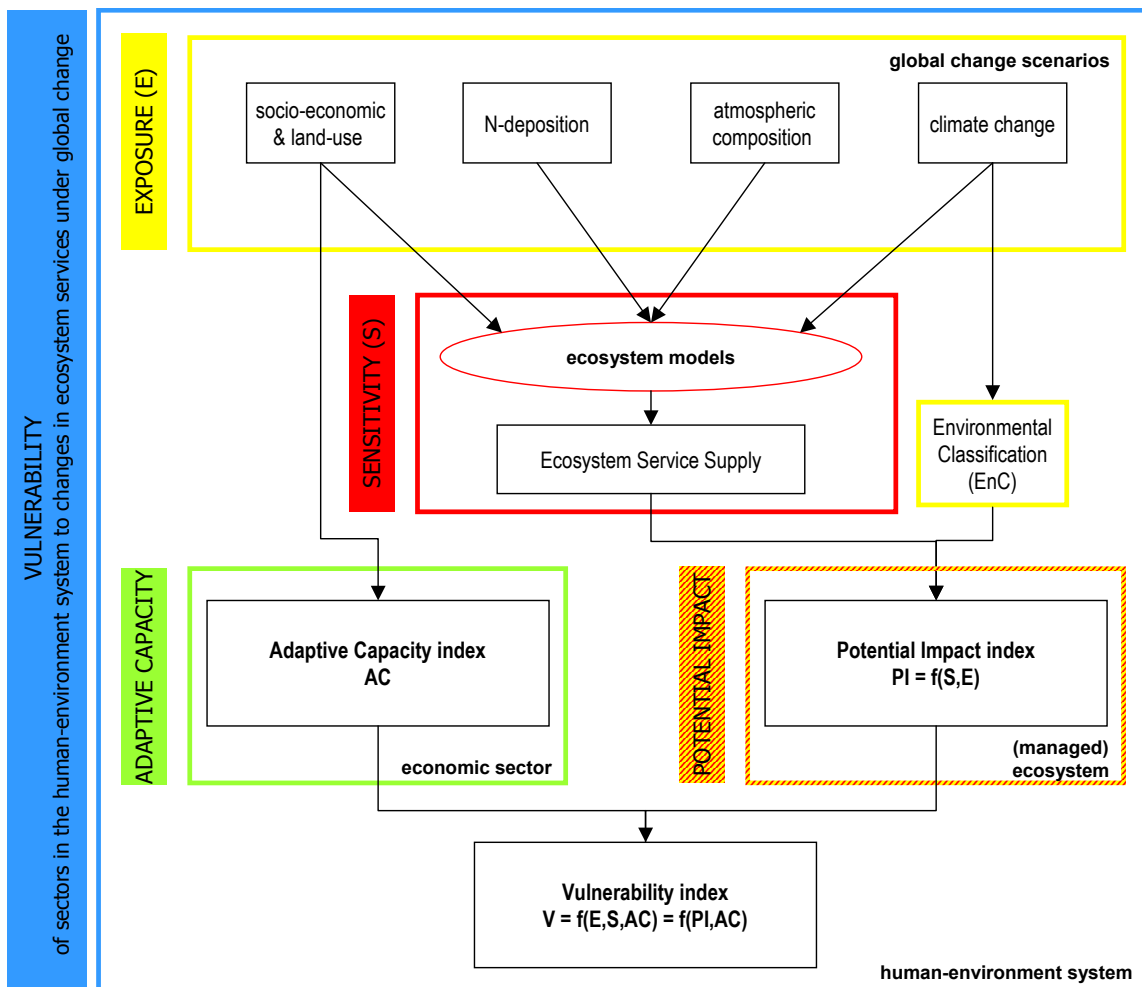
VULNERABILITY
of sectors in the human-environment system to changes in ecosystem services under global change

EXPOSURE (E)

global change scenarios

socio-economic & land-use

N-deposition

atmospheric composition

climate change

SENSITIVITY (S)

ecosystem models

Ecosystem Service Supply

Environmental Classification (EnC)

ADAPTIVE CAPACITY

Adaptive Capacity index
AC

economic sector

POTENTIAL IMPACT

Potential Impact index
PI = f(S,E)

(managed) ecosystem

Vulnerability index
V = f(E,S,AC) = f(PI,AC)

human-environment system